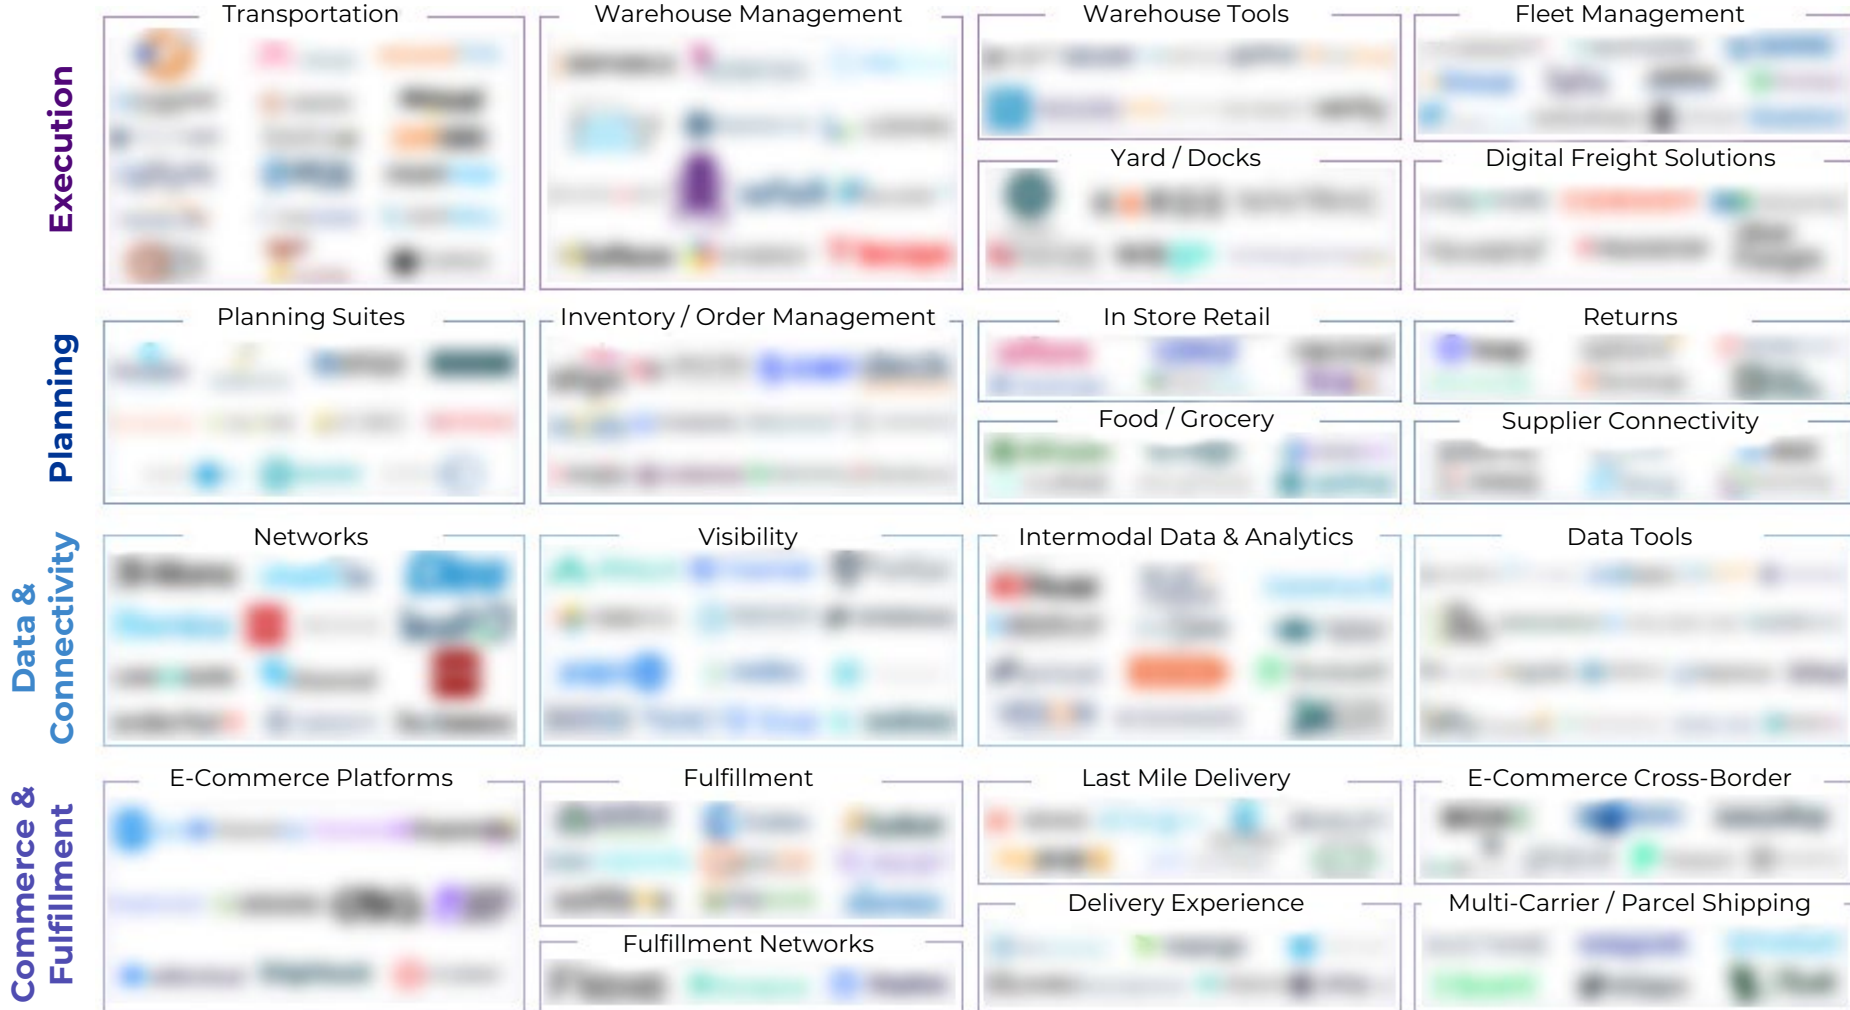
Execution

Transportation

Warehouse Management

Warehouse Tools

Fleet Management

Yard / Docks

Digital Freight Solutions

Planning

Planning Suites

Inventory / Order Management

In Store Retail

Returns

Food / Grocery

Supplier Connectivity

Data & Connectivity

Networks

Visibility

Intermodal Data & Analytics

Data Tools

Commerce & Fulfillment

E-Commerce Platforms

Fulfillment

Last Mile Delivery

E-Commerce Cross-Border

Fulfillment Networks

Delivery Experience

Multi-Carrier / Parcel Shipping